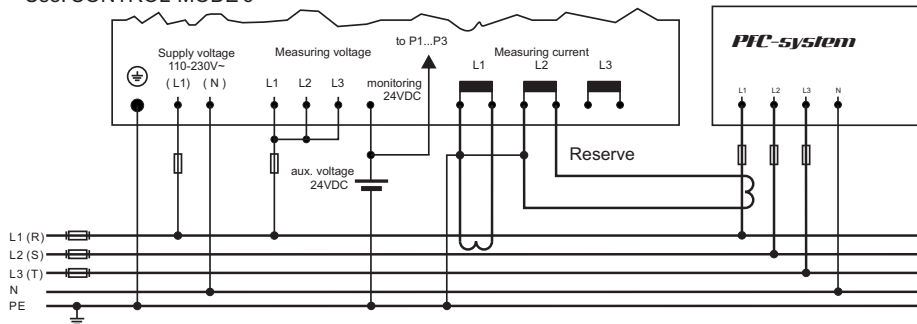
C30: CONTROL MODE 6

Supply voltage 110-230V~
( L1) ( N )

Measuring voltage
L1 L2 L3

to P1...P3

monitoring 24VDC

Measuring current
L1 L2 L3

PFC-system
L1 L2 L3 N

aux. voltage 24VDC

Reserve

L1 (R)
L2 (S)
L3 (T)
N
PE